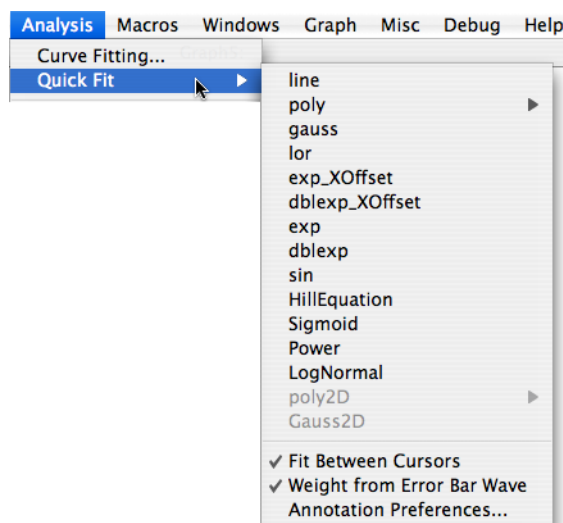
Analysis Macros Windows Graph Misc Debug Help

Curve Fitting...
Quick Fit

line
poly
gauss
lor
exp_XOffset
dblexp_XOffset
exp
dblexp
sin
HillEquation
Sigmoid
Power
LogNormal
poly2D
Gauss2D

✓ Fit Between Cursors
✓ Weight from Error Bar Wave
Annotation Preferences...